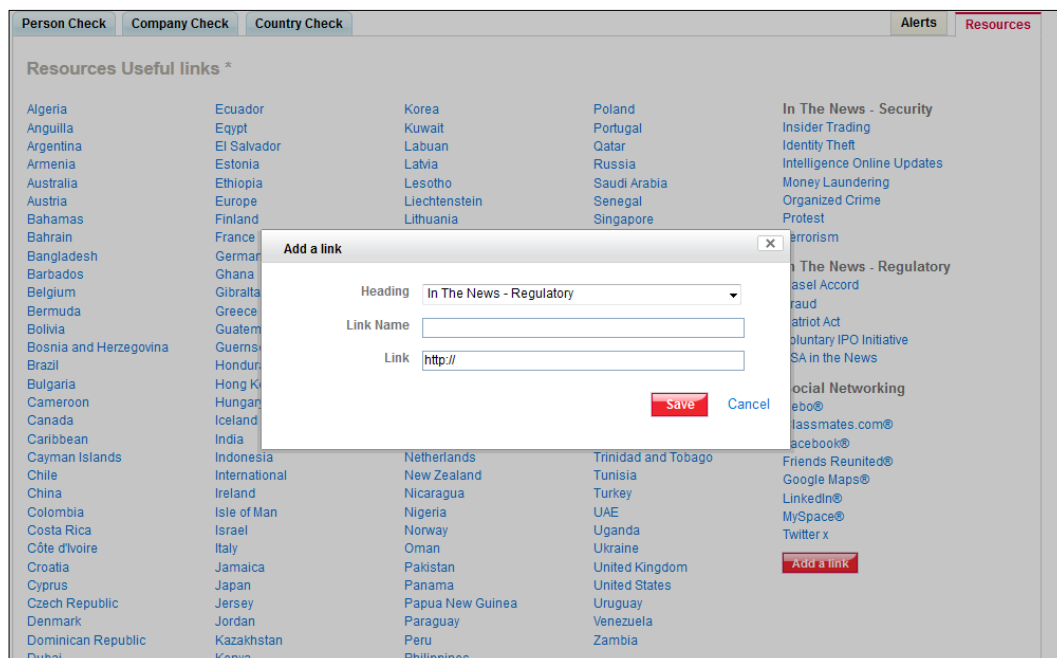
Person Check | Company Check | Country Check | Alerts | Resources

Resources Useful links *

Algeria
Anguilla
Argentina
Armenia
Australia
Austria
Bahamas
Bahrain
Bangladesh
Barbados
Belgium
Bermuda
Bolivia
Bosnia and Herzegovina
Brazil
Bulgaria
Cameroon
Canada
Caribbean
Cayman Islands
Chile
China
Colombia
Costa Rica
Côte d'Ivoire
Croatia
Cyprus
Czech Republic
Denmark
Dominican Republic
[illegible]

Ecuador
Eqypt
El Salvador
Estonia
Ethiopia
Europe
Finland
France
Germar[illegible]
Ghana
Gibralta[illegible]
Greece
Guatem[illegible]
Guerns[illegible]
Hondur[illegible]
Hong K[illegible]
Hungar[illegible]
Iceland
India
Indonesia
International
Ireland
Isle of Man
Israel
Italy
Jamaica
Japan
Jersey
Jordan
Kazakhstan
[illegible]

Korea
Kuwait
Labuan
Latvia
Lesotho
Liechtenstein
Lithuania
Netherlands
New Zealand
Nicaragua
Nigeria
Norway
Oman
Pakistan
Panama
Papua New Guinea
Paraguay
Peru
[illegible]

Poland
Portugal
Qatar
Russia
Saudi Arabia
Senegal
Singapore
Trinidad and Tobago
Tunisia
Turkey
UAE
Uganda
Ukraine
United Kingdom
United States
Uruguay
Venezuela
Zambia

In The News - Security
Insider Trading
Identity Theft
Intelligence Online Updates
Money Laundering
Organized Crime
Protest
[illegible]errorism
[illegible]n The News - Regulatory
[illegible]asel Accord
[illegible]raud
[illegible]atriot Act
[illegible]oluntary IPO Initiative
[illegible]SA in the News
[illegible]ocial Networking
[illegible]ebo®
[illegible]lassmates.com®
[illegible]acebook®
Friends Reunited®
Google Maps®
LinkedIn®
MySpace®
Twitter x
Add a link

Add a link
Heading In The News - Regulatory
Link Name
Link http://
Save Cancel